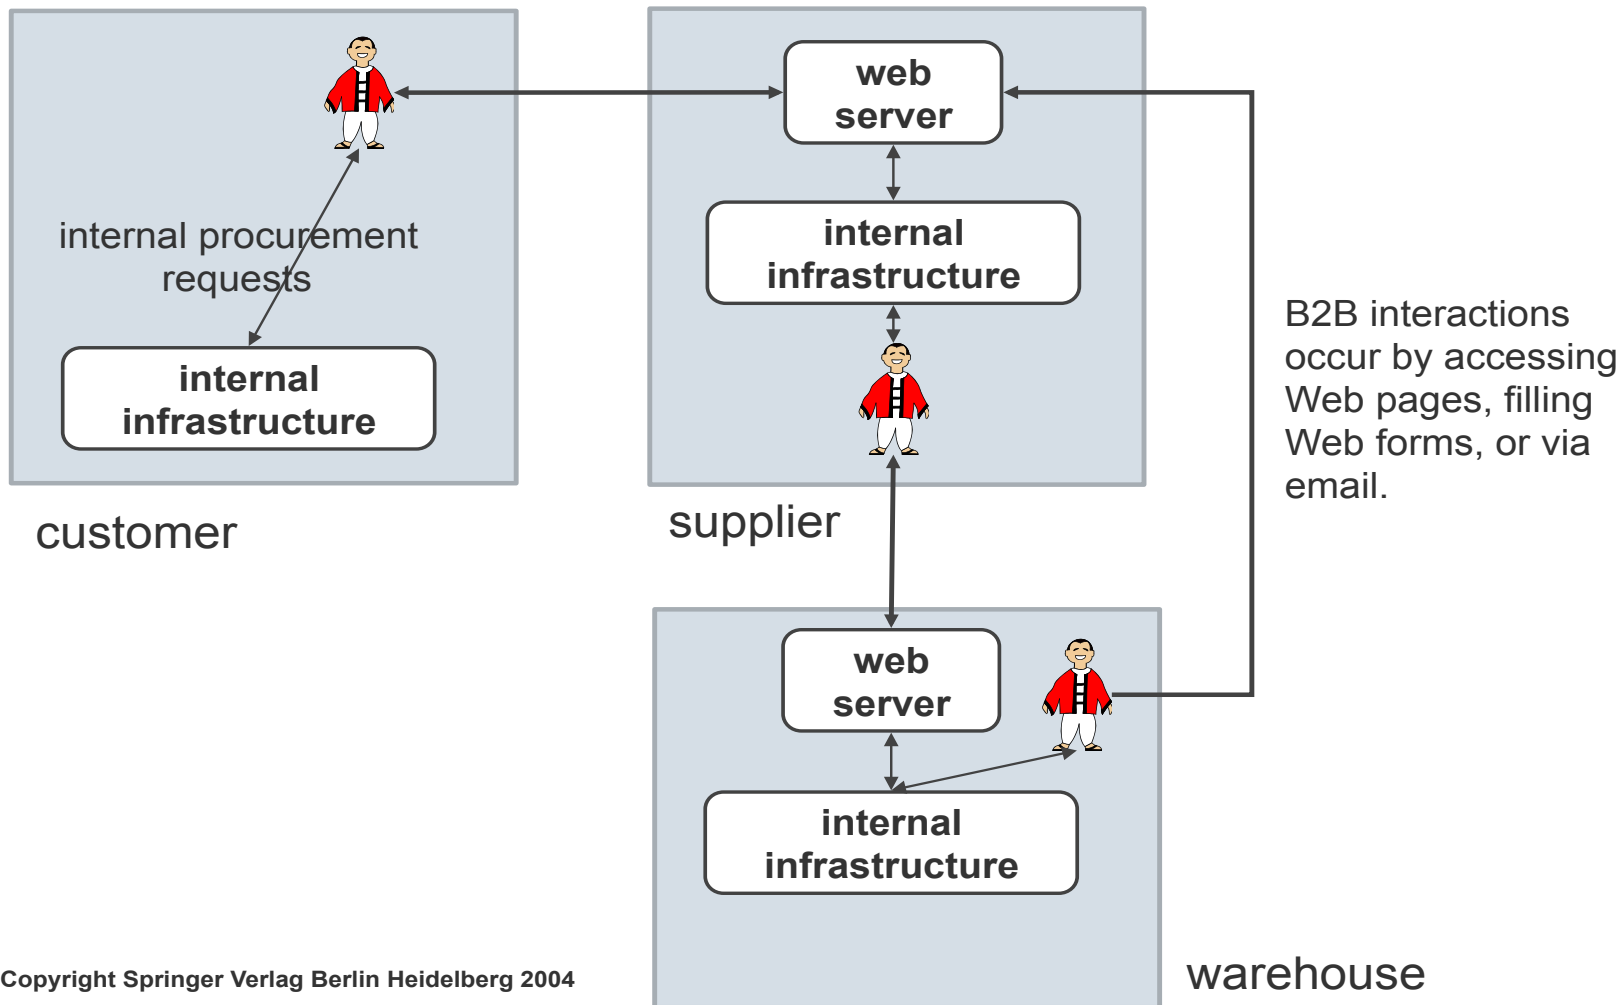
web server

internal procurement requests

internal infrastructure

customer

internal infrastructure

supplier

B2B interactions occur by accessing Web pages, filling Web forms, or via email.

web server

internal infrastructure

warehouse

Copyright Springer Verlag Berlin Heidelberg 2004